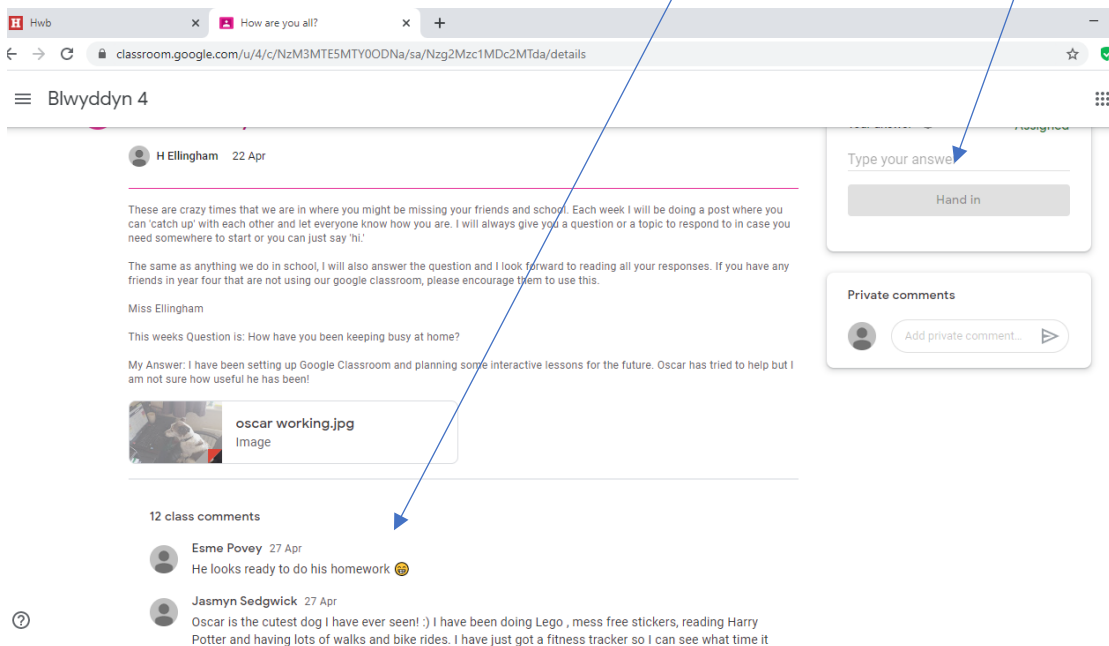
Hwb
How are you all?
classroom.google.com/u/4/c/NzM3MTE5MTY0ODNa/sa/Nzg2Mzc1MDc2MTda/details

Blwyddyn 4

H Ellingham 22 Apr

These are crazy times that we are in where you might be missing your friends and school. Each week I will be doing a post where you can 'catch up' with each other and let everyone know how you are. I will always give you a question or a topic to respond to in case you need somewhere to start or you can just say 'hi.'

The same as anything we do in school, I will also answer the question and I look forward to reading all your responses. If you have any friends in year four that are not using our google classroom, please encourage them to use this.

Miss Ellingham

This weeks Question is: How have you been keeping busy at home?

My Answer: I have been setting up Google Classroom and planning some interactive lessons for the future. Oscar has tried to help but I am not sure how useful he has been!

oscar working.jpg
Image

12 class comments

Esme Povey 27 Apr
He looks ready to do his homework 😁

Jasmyn Sedgwick 27 Apr
Oscar is the cutest dog I have ever seen! :) I have been doing Lego , mess free stickers, reading Harry Potter and having lots of walks and bike rides. I have just got a fitness tracker so I can see what time it

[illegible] Assigned
Type your answer
Hand in

Private comments
Add private comment...